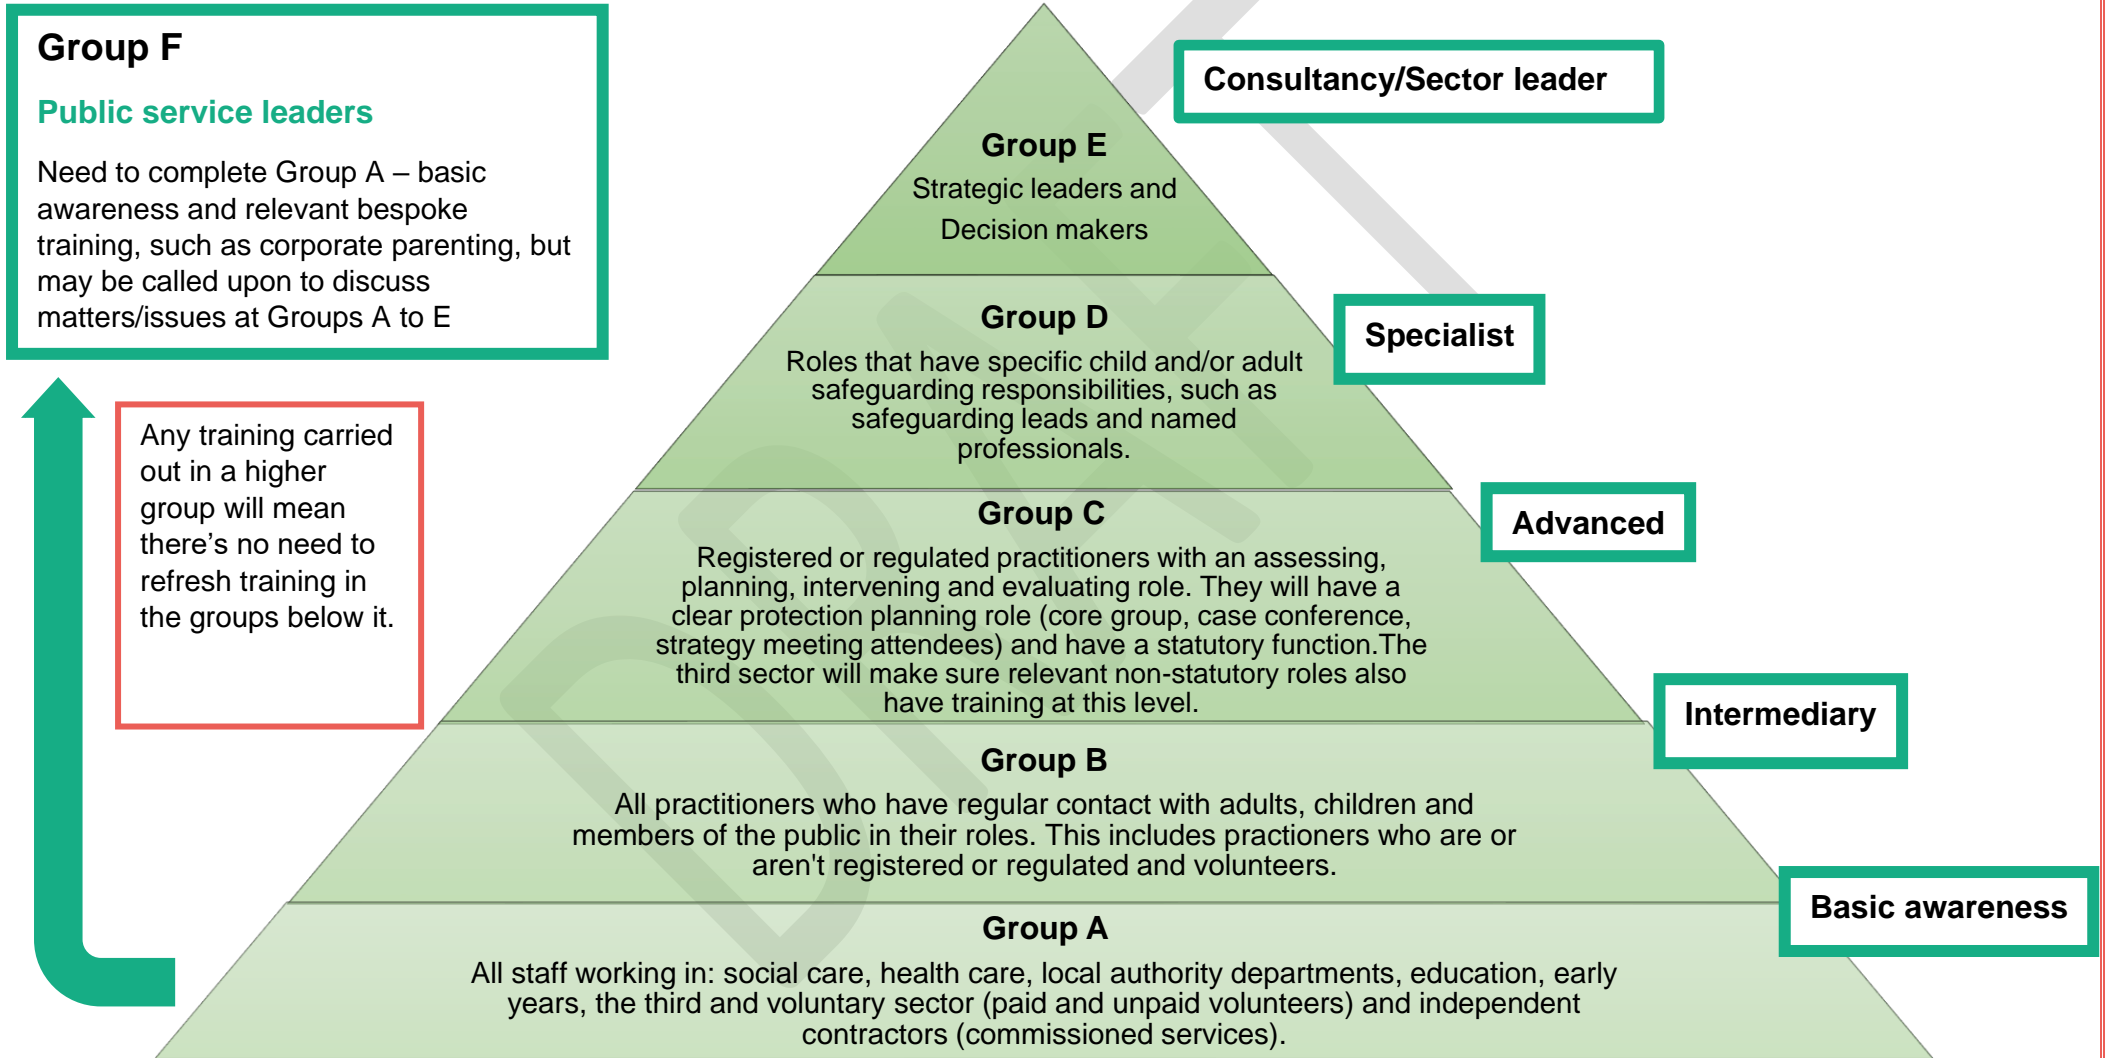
Group F

Public service leaders

Need to complete Group A – basic awareness and relevant bespoke training, such as corporate parenting, but may be called upon to discuss matters/issues at Groups A to E

Any training carried out in a higher group will mean there's no need to refresh training in the groups below it.

Consultancy/Sector leader

Group E
Strategic leaders and Decision makers

Group D
Roles that have specific child and/or adult safeguarding responsibilities, such as safeguarding leads and named professionals.

Specialist

Group C
Registered or regulated practitioners with an assessing, planning, intervening and evaluating role. They will have a clear protection planning role (core group, case conference, strategy meeting attendees) and have a statutory function.The third sector will make sure relevant non-statutory roles also have training at this level.

Advanced

Intermediary

Group B
All practitioners who have regular contact with adults, children and members of the public in their roles. This includes practioners who are or aren't registered or regulated and volunteers.

Basic awareness

Group A
All staff working in: social care, health care, local authority departments, education, early years, the third and voluntary sector (paid and unpaid volunteers) and independent contractors (commissioned services).